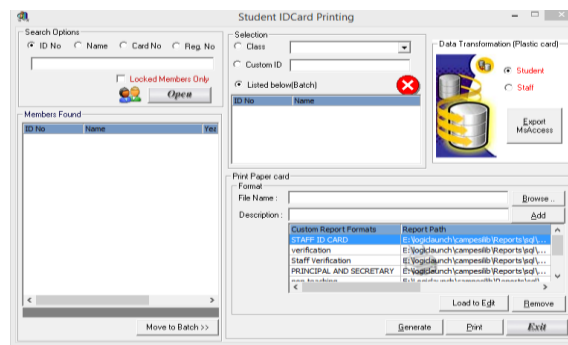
Student IDCard Printing

Search Options
ID No
Name
Card No
Reg. No
Locked Members Only
Open

Members Found
| ID No | Name | Yea |
|---|---|---|

Move to Batch >>

Selection
Class
Custom ID
Listed below(Batch)
| ID No | Name |
|---|---|

Data Transformation (Plastic card)
Student
Staff
Export MsAccess

Print Paper card
Format
File Name :
Browse ..
Description :
Add

| Custom Report Formats | Report Path |
|---|---|
| STAFF ID CARD | E:\logiclaunch\campeslib\Reports\sq\... |
| verification | E:\logiclaunch\campeslib\Reports\sq\... |
| Staff Verification | E:\logiclaunch\campeslib\Reports\sq\... |
| PRINCIPAL AND SECRETARY | E:\logiclaunch\campeslib\Reports\sq\... |
| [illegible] | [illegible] |

Load to Edit
Remove
Generate
Print
Exit